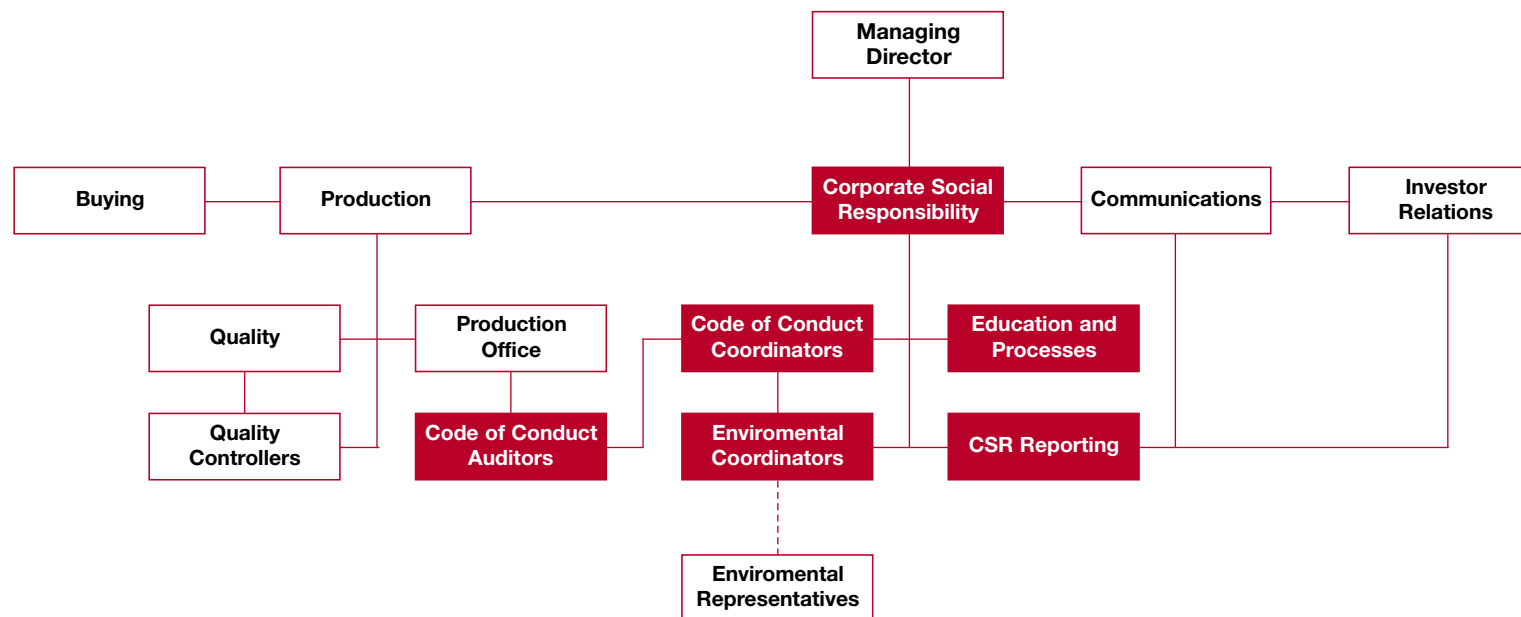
Managing Director

Buying

Production

Corporate Social Responsibility

Communications

Investor Relations

Quality

Production Office

Code of Conduct Coordinators

Education and Processes

Quality Controllers

Code of Conduct Auditors

Enviromental Coordinators

CSR Reporting

Enviromental Representatives